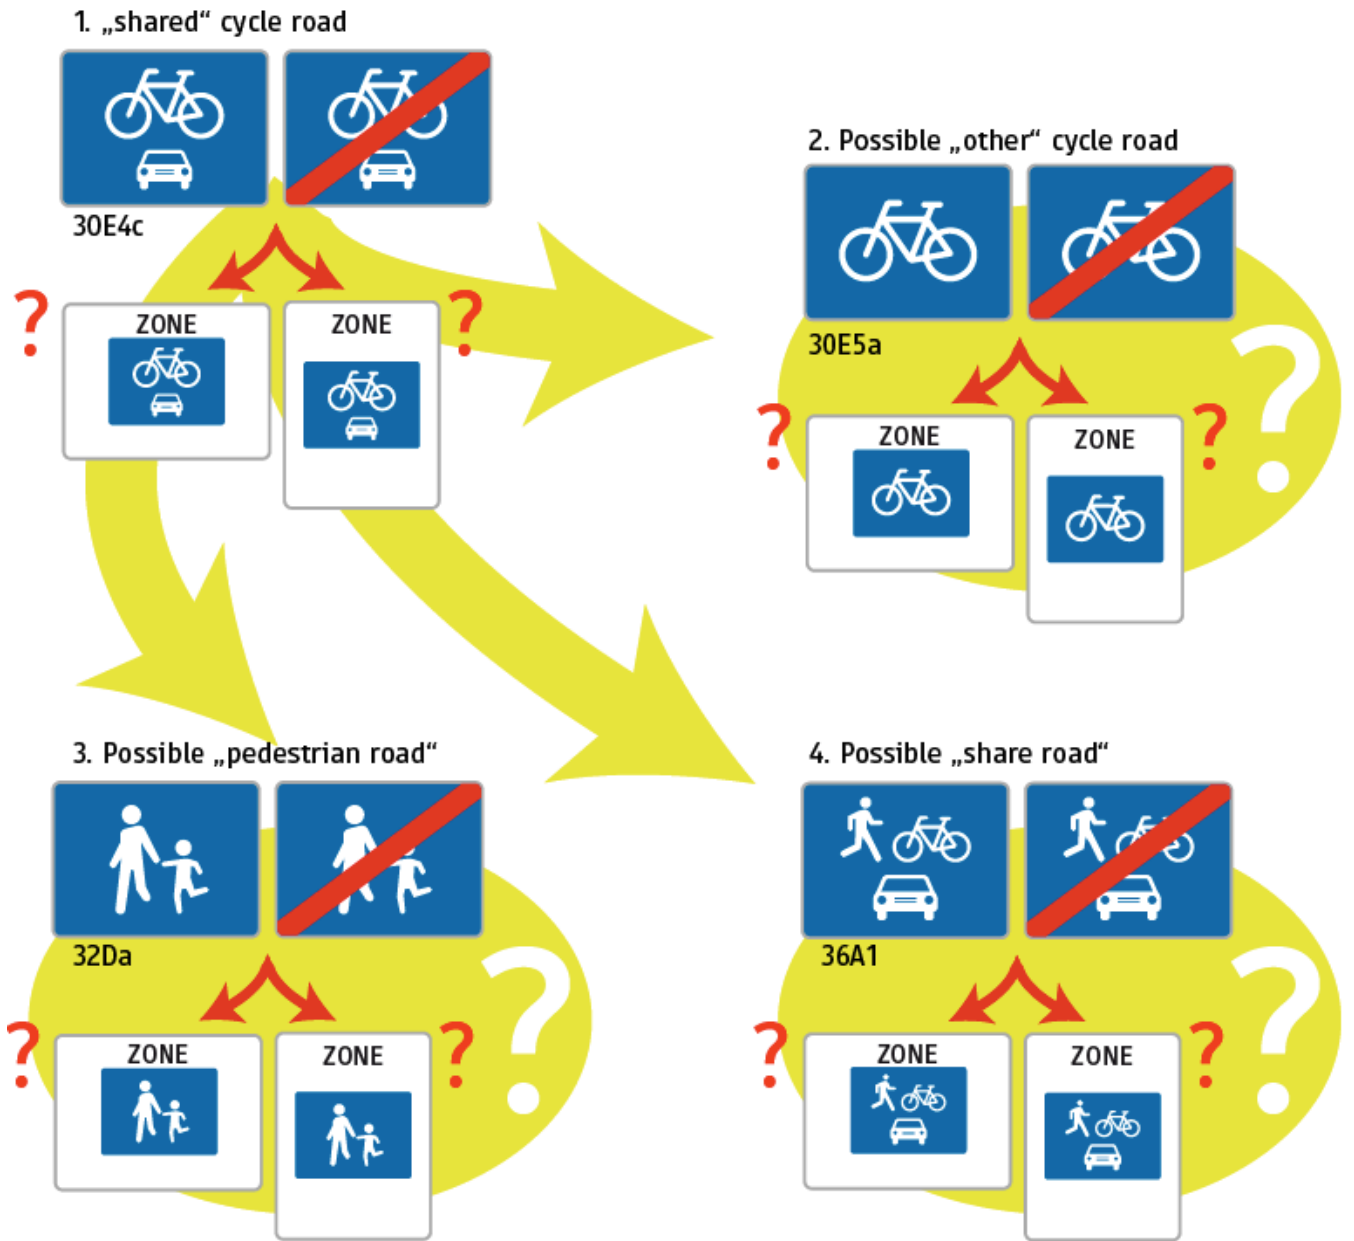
1. „shared“ cycle road

30E4c

?
ZONE

ZONE
?

2. Possible „other“ cycle road

30E5a

?
ZONE

ZONE
?

?

3. Possible „pedestrian road“

32Da

?
ZONE

ZONE
?

?

4. Possible „share road“

36A1

?
ZONE

ZONE
?

?